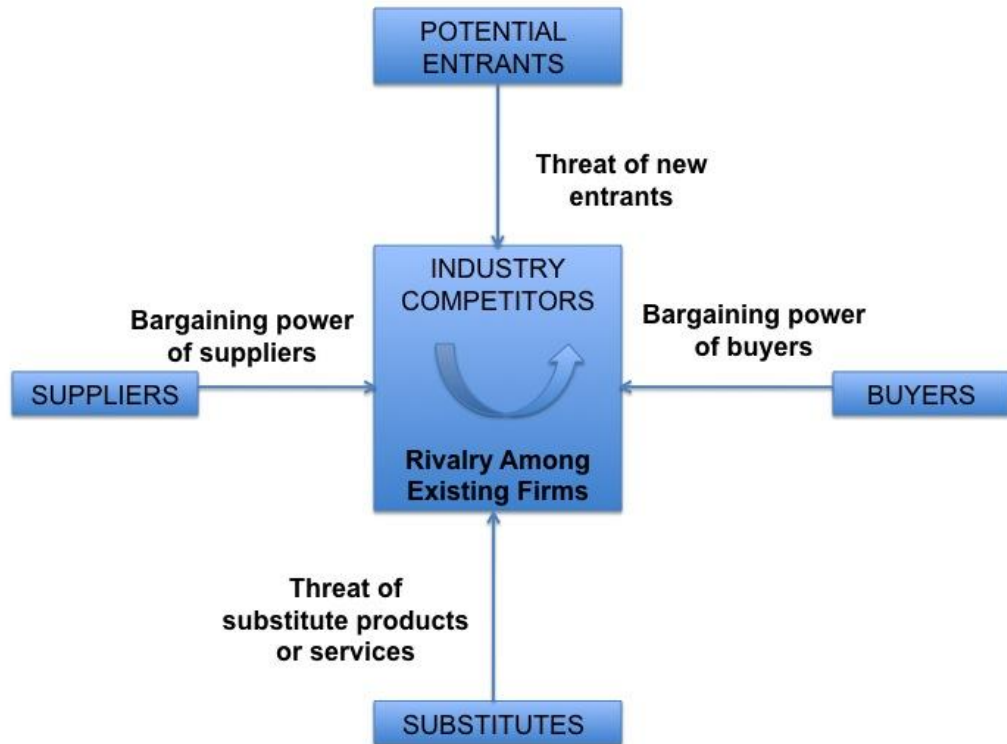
POTENTIAL ENTRANTS

Threat of new entrants

INDUSTRY COMPETITORS

Bargaining power of suppliers

Bargaining power of buyers

SUPPLIERS

BUYERS

Rivalry Among Existing Firms

Threat of substitute products or services

SUBSTITUTES